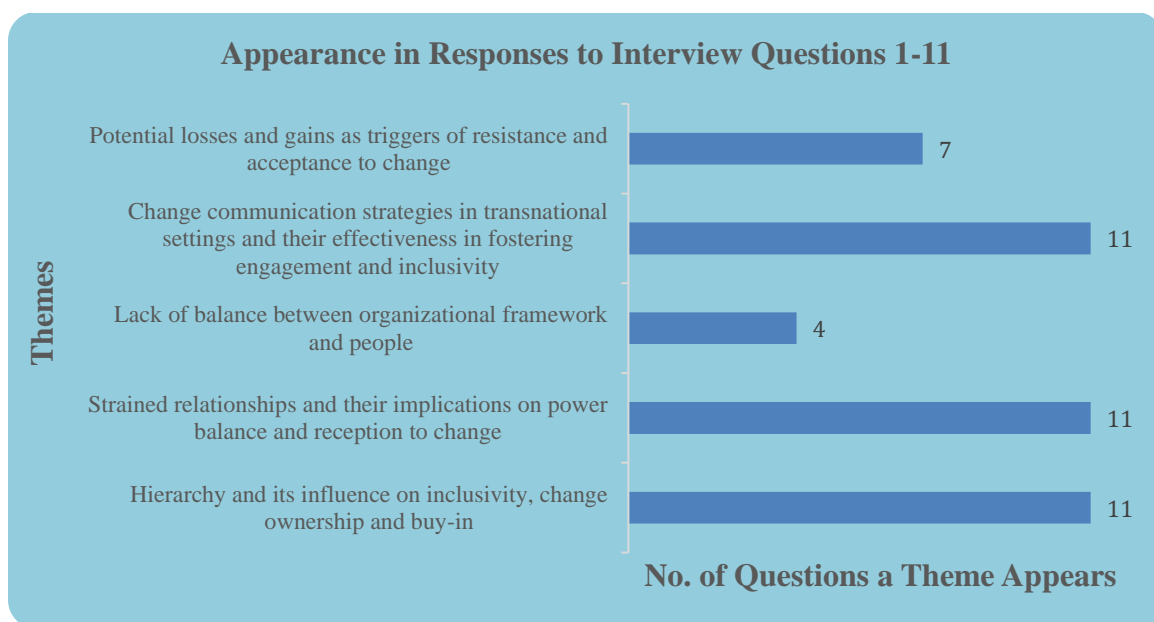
Appearance in Responses to Interview Questions 1-11

Themes

Potential losses and gains as triggers of resistance and acceptance to change

7

Change communication strategies in transnational settings and their effectiveness in fostering engagement and inclusivity

11

Lack of balance between organizational framework and people

4

Strained relationships and their implications on power balance and reception to change

11

Hierarchy and its influence on inclusivity, change ownership and buy-in

11

No. of Questions a Theme Appears